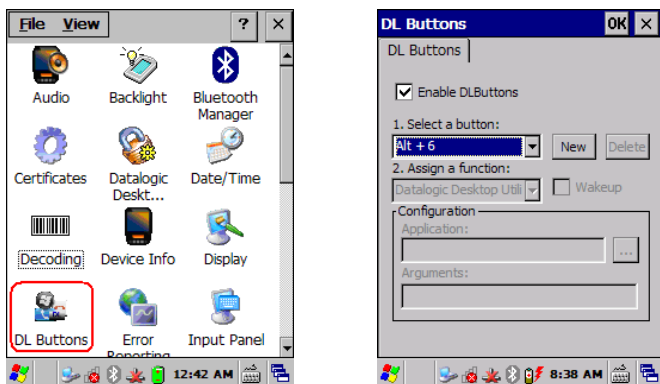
File View ? ×

Audio
Backlight
Bluetooth Manager
Certificates
Datalogic Deskt...
Date/Time
Decoding
Device Info
Display
DL Buttons
Error Reporting
Input Panel

12:42 AM

DL Buttons OK ×

DL Buttons

Enable DLButtons

1. Select a button:
Alt + 6
New
Delete
2. Assign a function:
Datalogic Desktop Utili
Wakeup
Configuration
Application:
...
Arguments:

8:38 AM